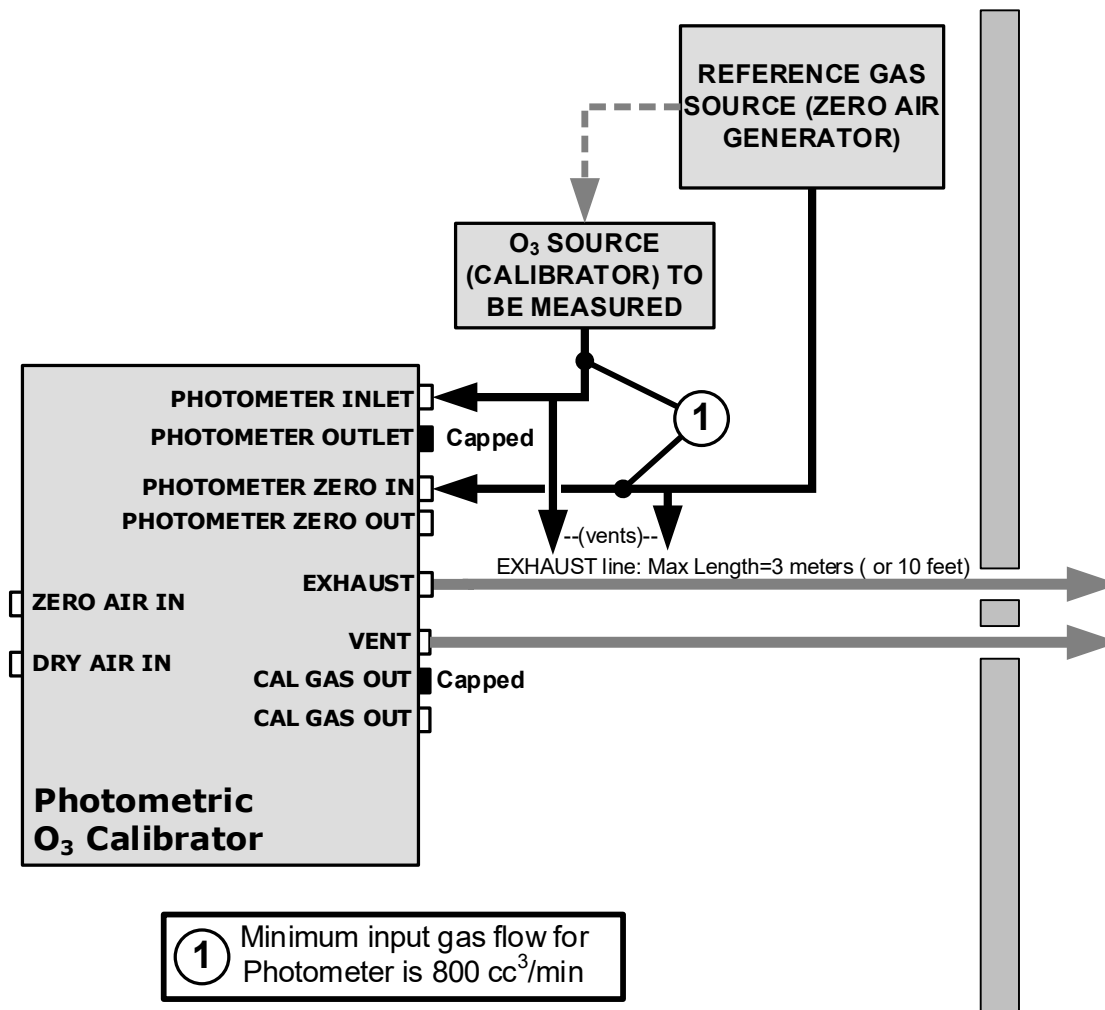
REFERENCE GAS SOURCE (ZERO AIR GENERATOR)

$O_3$ SOURCE (CALIBRATOR) TO BE MEASURED

PHOTOMETER INLET
PHOTOMETER OUTLET Capped
PHOTOMETER ZERO IN
PHOTOMETER ZERO OUT
1
--(vents)--
EXHAUST line: Max Length=3 meters ( or 10 feet)
EXHAUST
ZERO AIR IN
VENT
DRY AIR IN
CAL GAS OUT Capped
CAL GAS OUT

Photometric $O_3$ Calibrator

1 Minimum input gas flow for Photometer is 800 $cc^3$/min